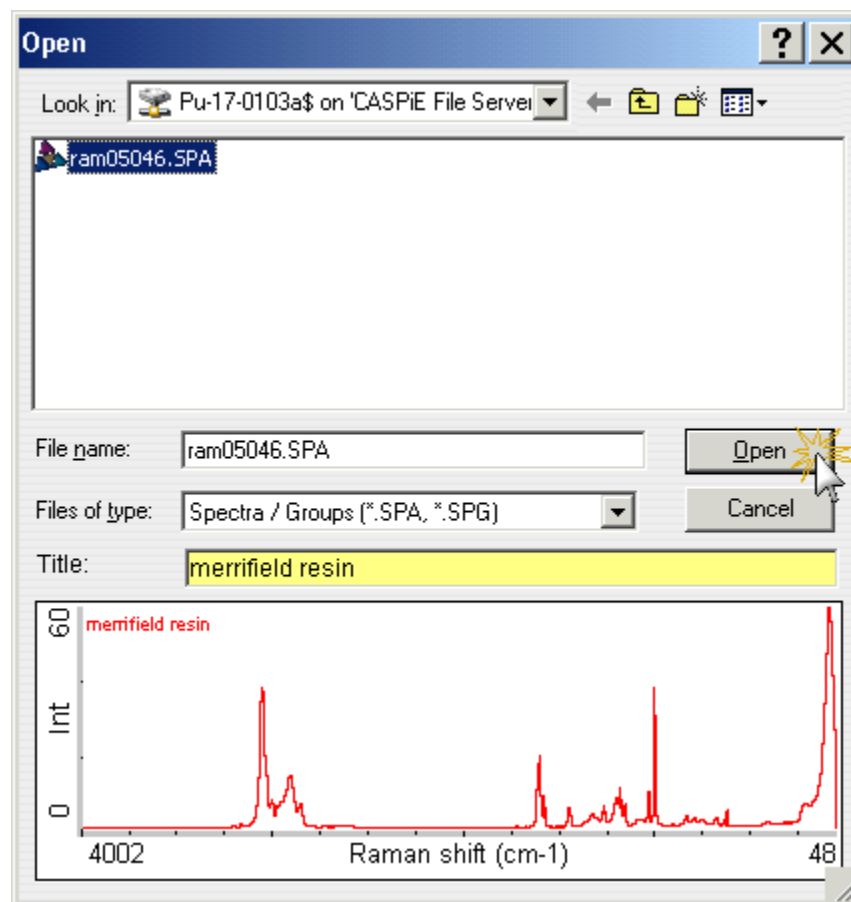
Open

?

Look in: Pu-17-0103a$ on 'CASPiE File Server

ram05046.SPA

File name: ram05046.SPA

Open

Files of type: Spectra / Groups (*.SPA, *.SPG)

Cancel

Title: merrifield resin

merrifield resin

60

Int

0

4002

Raman shift (cm-1)

48